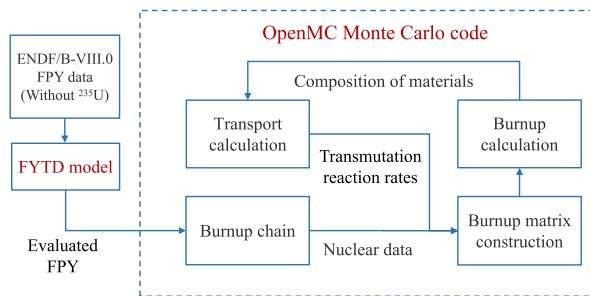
OpenMC Monte Carlo code

ENDF/B-VIII.0 FPY data (Without $^{235}$U)

FYTD model

Evaluated FPY

Composition of materials

Transport calculation

Burnup calculation

Transmutation reaction rates

Burnup chain

Nuclear data

Burnup matrix construction